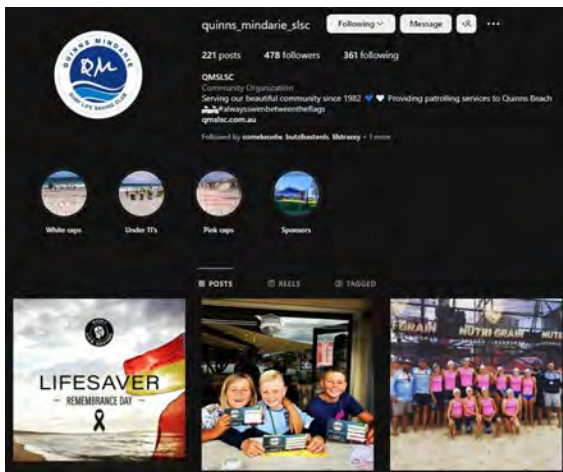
QUINNS MINDARIE
RM
SURF LIFE SAVING CLUB

quinns_mindarie_slsc Following Message

221 posts 478 followers 361 following

QMSLSC
Community Organization
Serving our beautiful community since 1982 💙 🤍 Providing patrolling services to Quinns Beach
🏊 #alwaysswimbetweentheflags
qmslsc.com.au

Followed by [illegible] + 1 more

White caps
Under 11's
Pink caps
Sponsors

POSTS
REELS
TAGGED

LIFESAVER
REMEMBRANCE DAY

GRAIN
NUTRI GRAIN